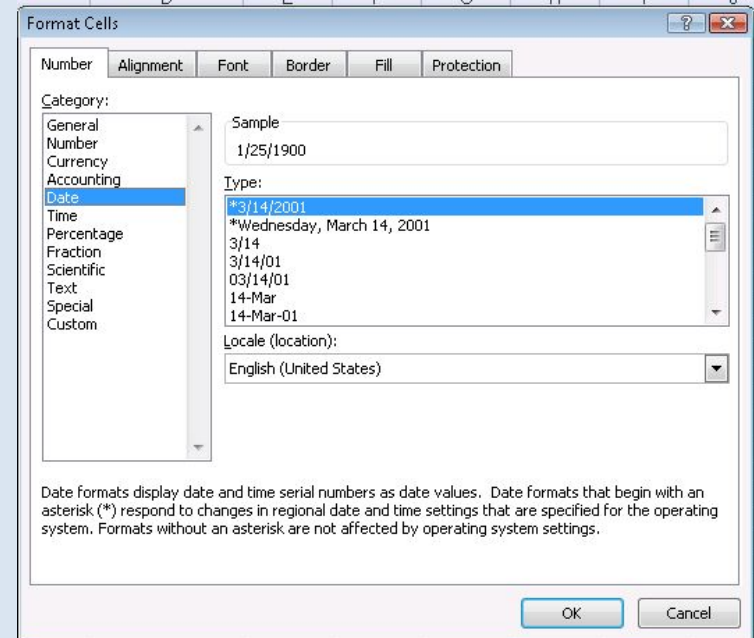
Format Cells

Number | Alignment | Font | Border | Fill | Protection

Category:
General
Number
Currency
Accounting
Date
Time
Percentage
Fraction
Scientific
Text
Special
Custom

Sample
1/25/1900

Type:
*3/14/2001
*Wednesday, March 14, 2001
3/14
3/14/01
03/14/01
14-Mar
14-Mar-01

Locale (location):
English (United States)

Date formats display date and time serial numbers as date values. Date formats that begin with an asterisk (*) respond to changes in regional date and time settings that are specified for the operating system. Formats without an asterisk are not affected by operating system settings.

OK
Cancel